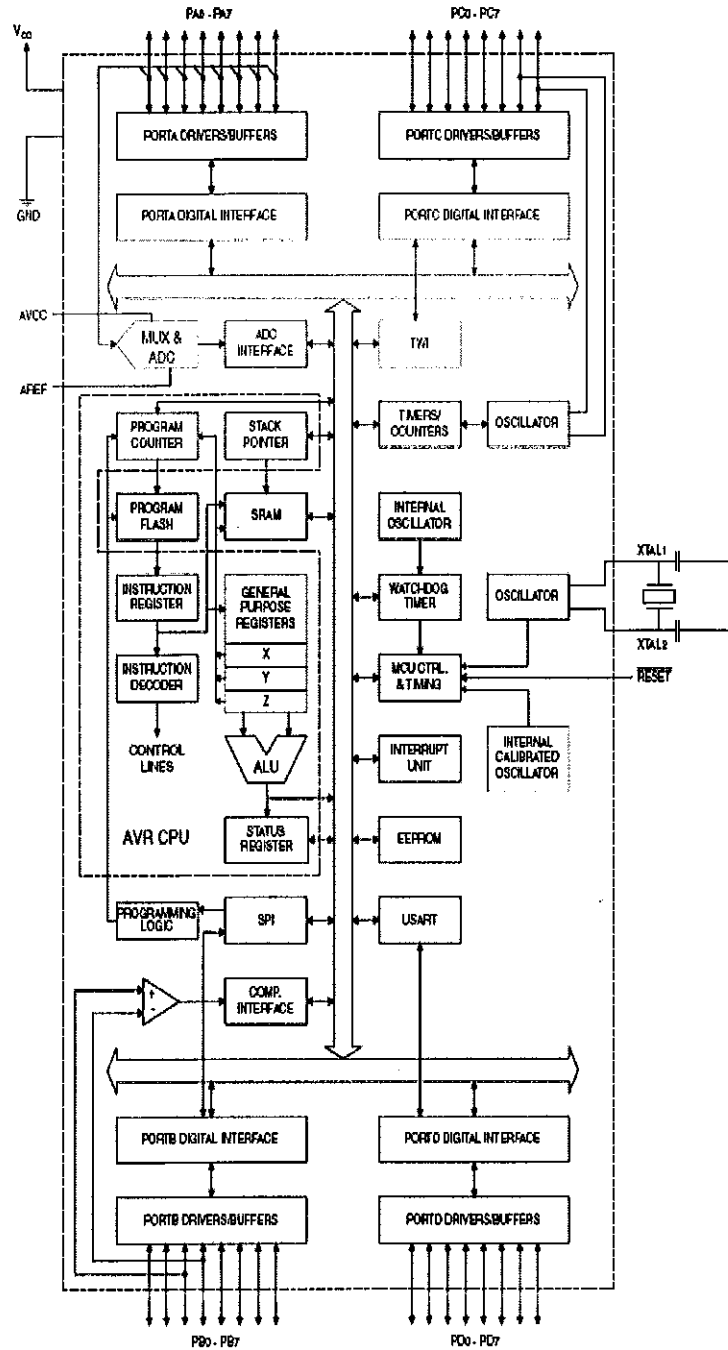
PA0 - PA7

PC0 - PC7

$V_{CC}$

GND

PORTA DRIVERS/BUFFERS

PORTC DRIVERS/BUFFERS

PORTA DIGITAL INTERFACE

PORTC DIGITAL INTERFACE

AVCC

MUX & ADC

ADC INTERFACE

TWI

AREF

PROGRAM COUNTER

STACK POINTER

TIMERS/ COUNTERS

OSCILLATOR

PROGRAM FLASH

SRAM

INTERNAL OSCILLATOR

XTAL1

INSTRUCTION REGISTER

GENERAL PURPOSE REGISTERS

WATCHDOG TIMER

OSCILLATOR

X

Y

Z

XTAL2

INSTRUCTION DECODER

MCU CTRL. & TIMING

RESET

CONTROL LINES

ALU

INTERRUPT UNIT

INTERNAL CALIBRATED OSCILLATOR

AVR CPU

STATUS REGISTER

EEPROM

PROGRAMMING LOGIC

SPI

USART

+

-

COMP. INTERFACE

PORTB DIGITAL INTERFACE

PORTD DIGITAL INTERFACE

PORTB DRIVERS/BUFFERS

PORTD DRIVERS/BUFFERS

PB0 - PB7

PD0 - PD7